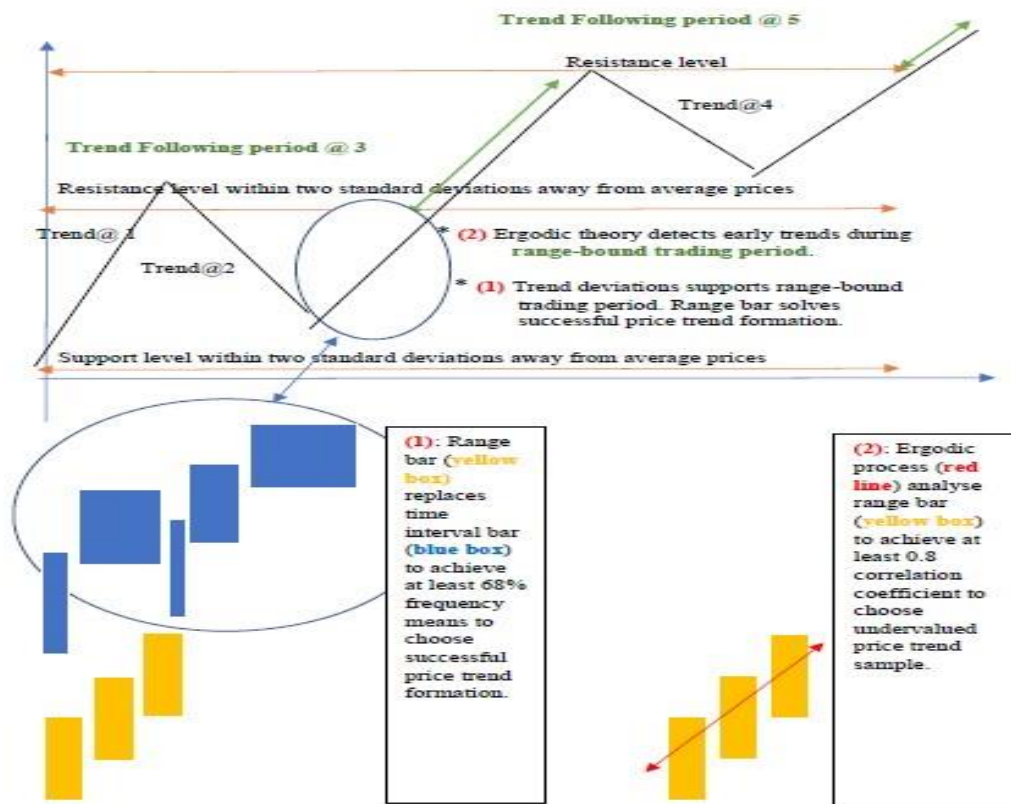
Trend Following period @ 5

Resistance level

Trend@4

Trend Following period @ 3

Resistance level within two standard deviations away from average prices

Trend@ 1

Trend@2

* (2) Ergodic theory detects early trends during range-bound trading period.

* (1) Trend deviations supports range-bound trading period. Range bar solves successful price trend formation.

Support level within two standard deviations away from average prices

(1): Range bar (yellow box) replaces time interval bar (blue box) to achieve at least 68% frequency means to choose successful price trend formation.

(2): Ergodic process (red line) analyse range bar (yellow box) to achieve at least 0.8 correlation coefficient to choose undervalued price trend sample.